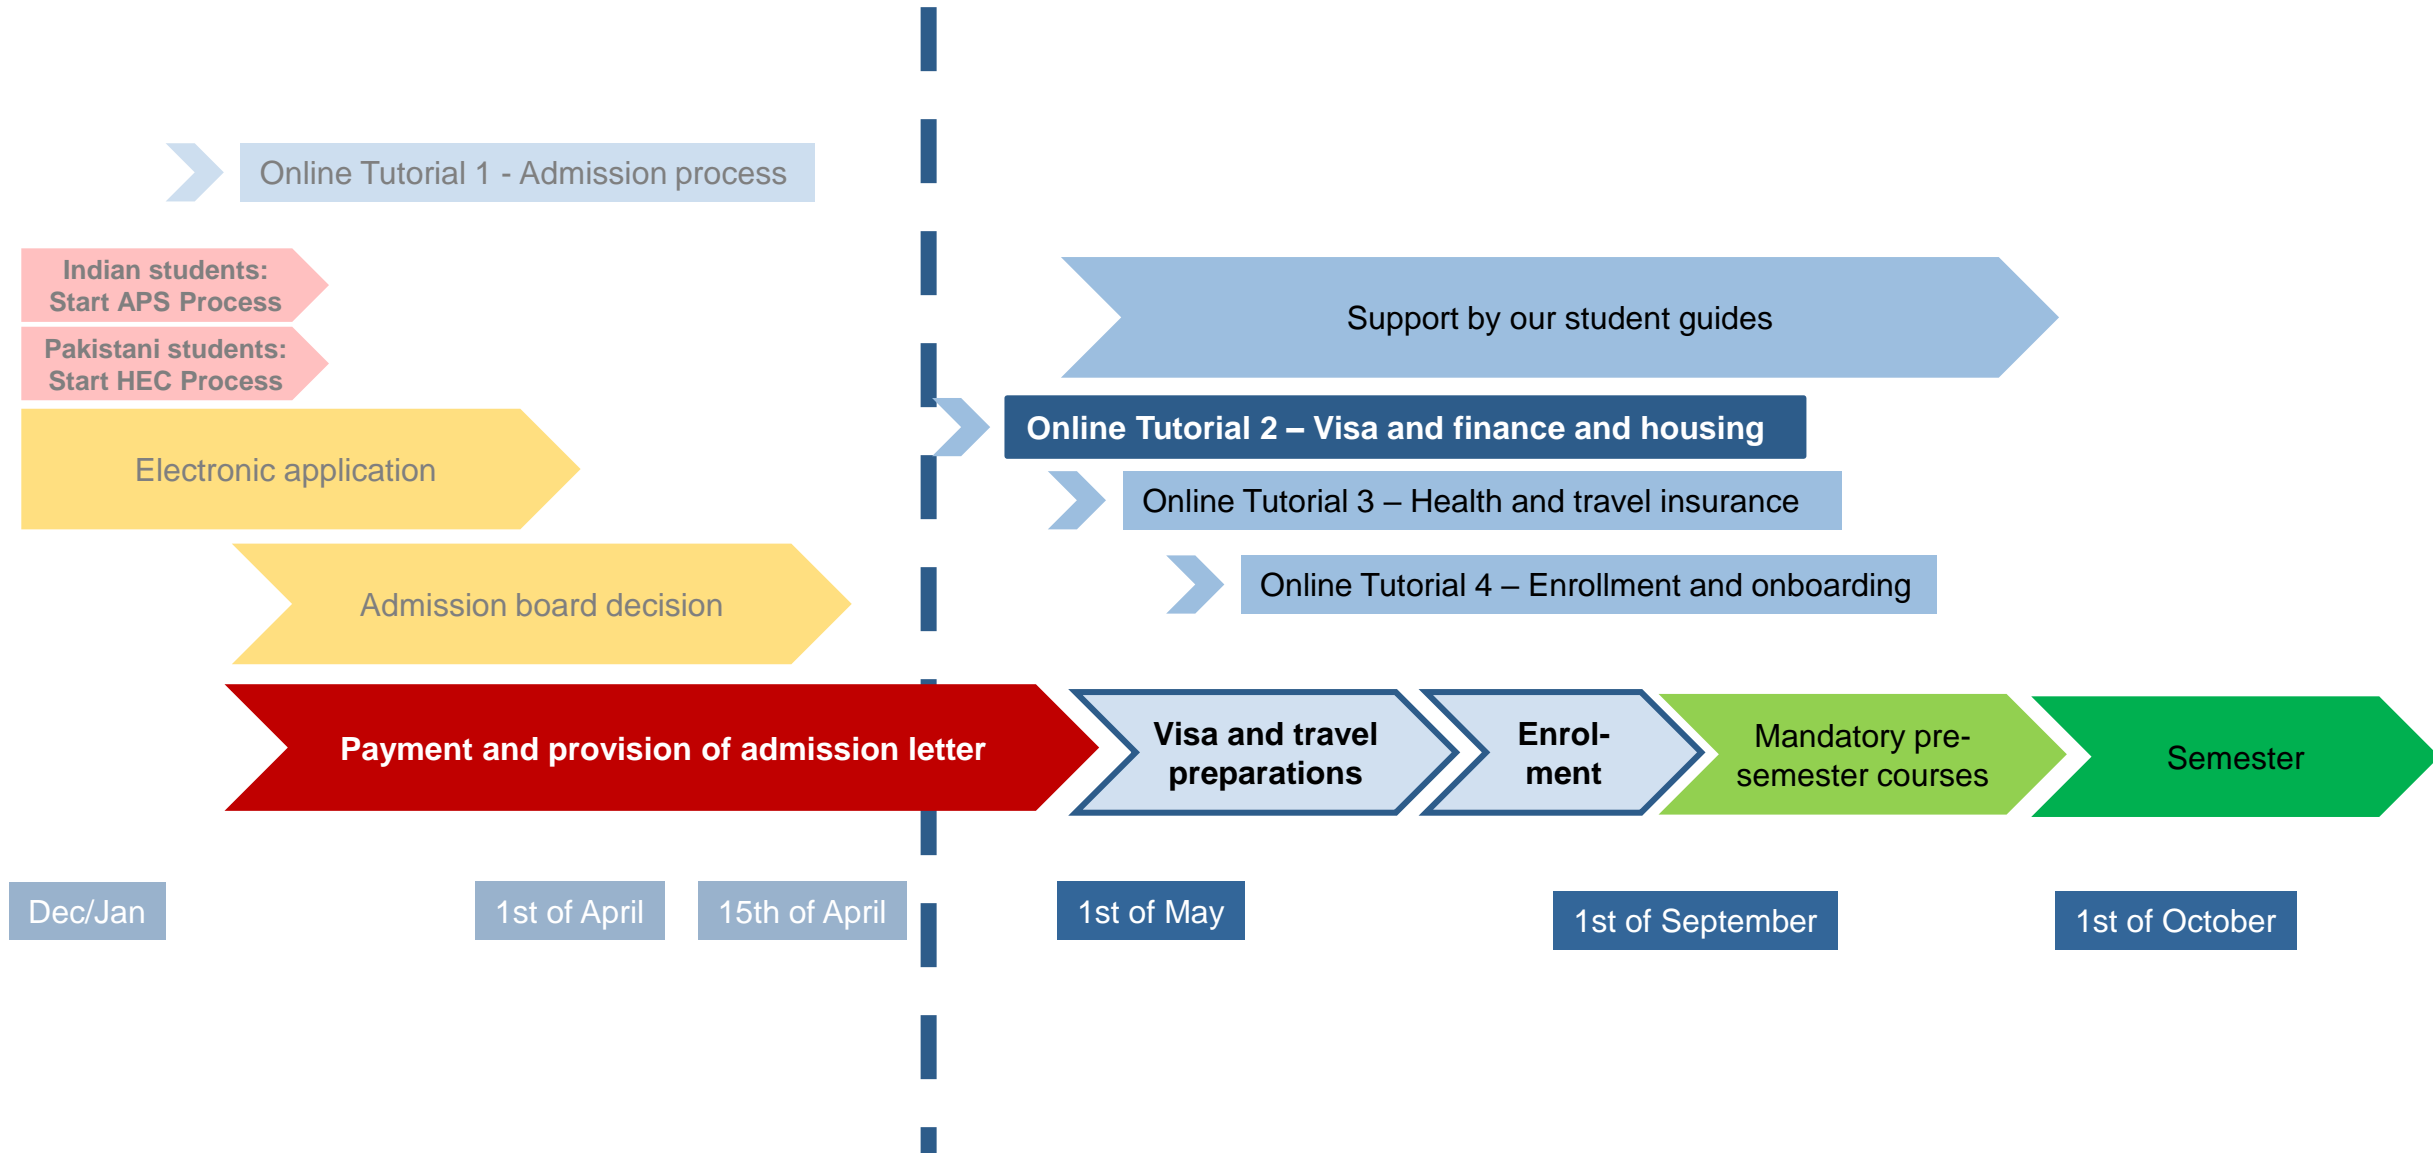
Online Tutorial 1 - Admission process

Indian students: Start APS Process

Pakistani students: Start HEC Process

Electronic application

Admission board decision

Support by our student guides

Online Tutorial 2 – Visa and finance and housing

Online Tutorial 3 – Health and travel insurance

Online Tutorial 4 – Enrollment and onboarding

Payment and provision of admission letter

Visa and travel preparations

Enrolment

Mandatory pre-semester courses

Semester

Dec/Jan

1st of April

15th of April

1st of May

1st of September

1st of October